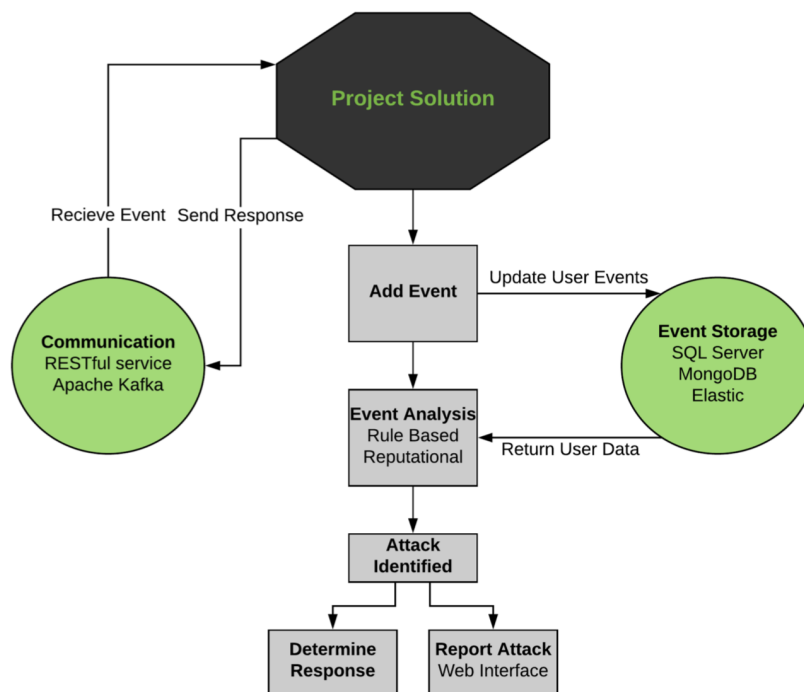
Project Solution

Recieve Event

Send Response

Add Event

Update User Events

Communication
RESTful service
Apache Kafka

Event Storage
SQL Server
MongoDB
Elastic

Event Analysis
Rule Based
Reputational

Return User Data

Attack Identified

Determine Response

Report Attack
Web Interface